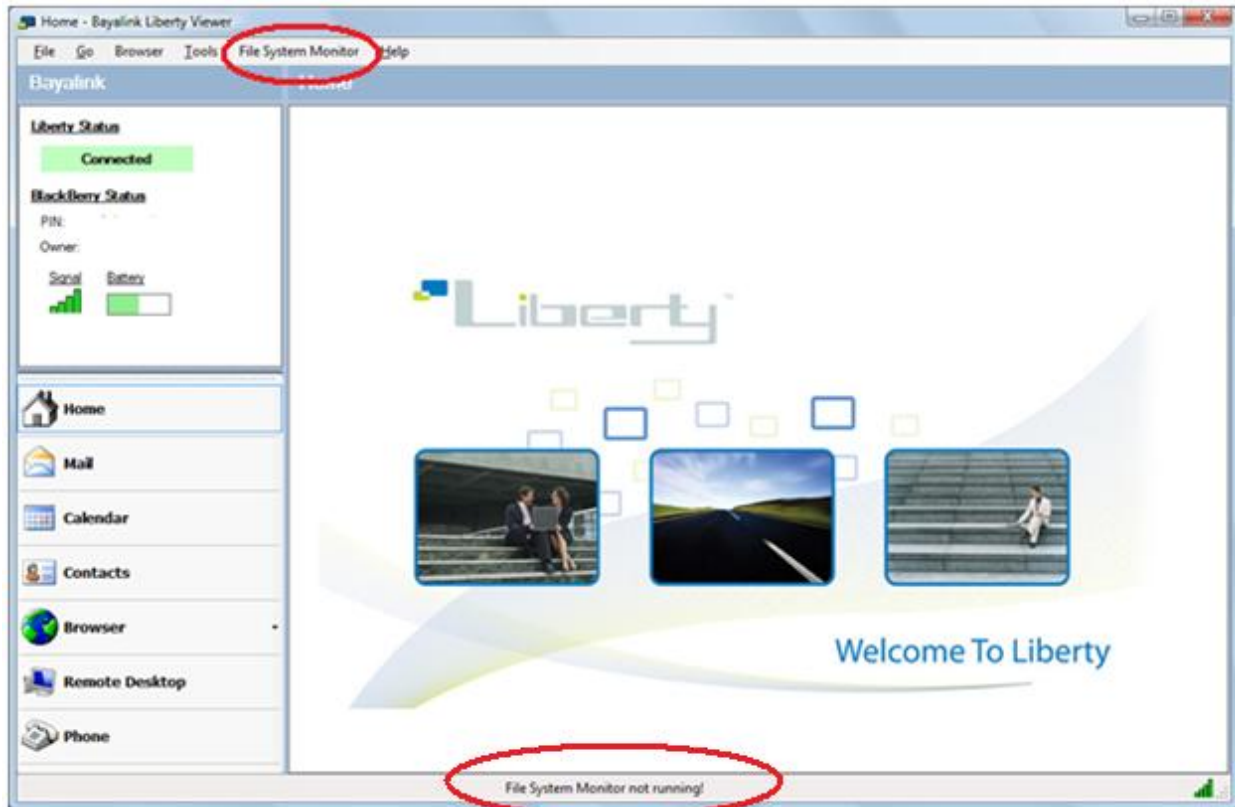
Home - Bayalink Liberty Viewer

File Go Browser Tools File System Monitor Help

Bayalink

Home

Liberty Status

Connected

BlackBerry Status

PIN:

Owner:

Signal Battery

Home

Mail

Calendar

Contacts

Browser

Remote Desktop

Phone

Liberty

Welcome To Liberty

File System Monitor not running!